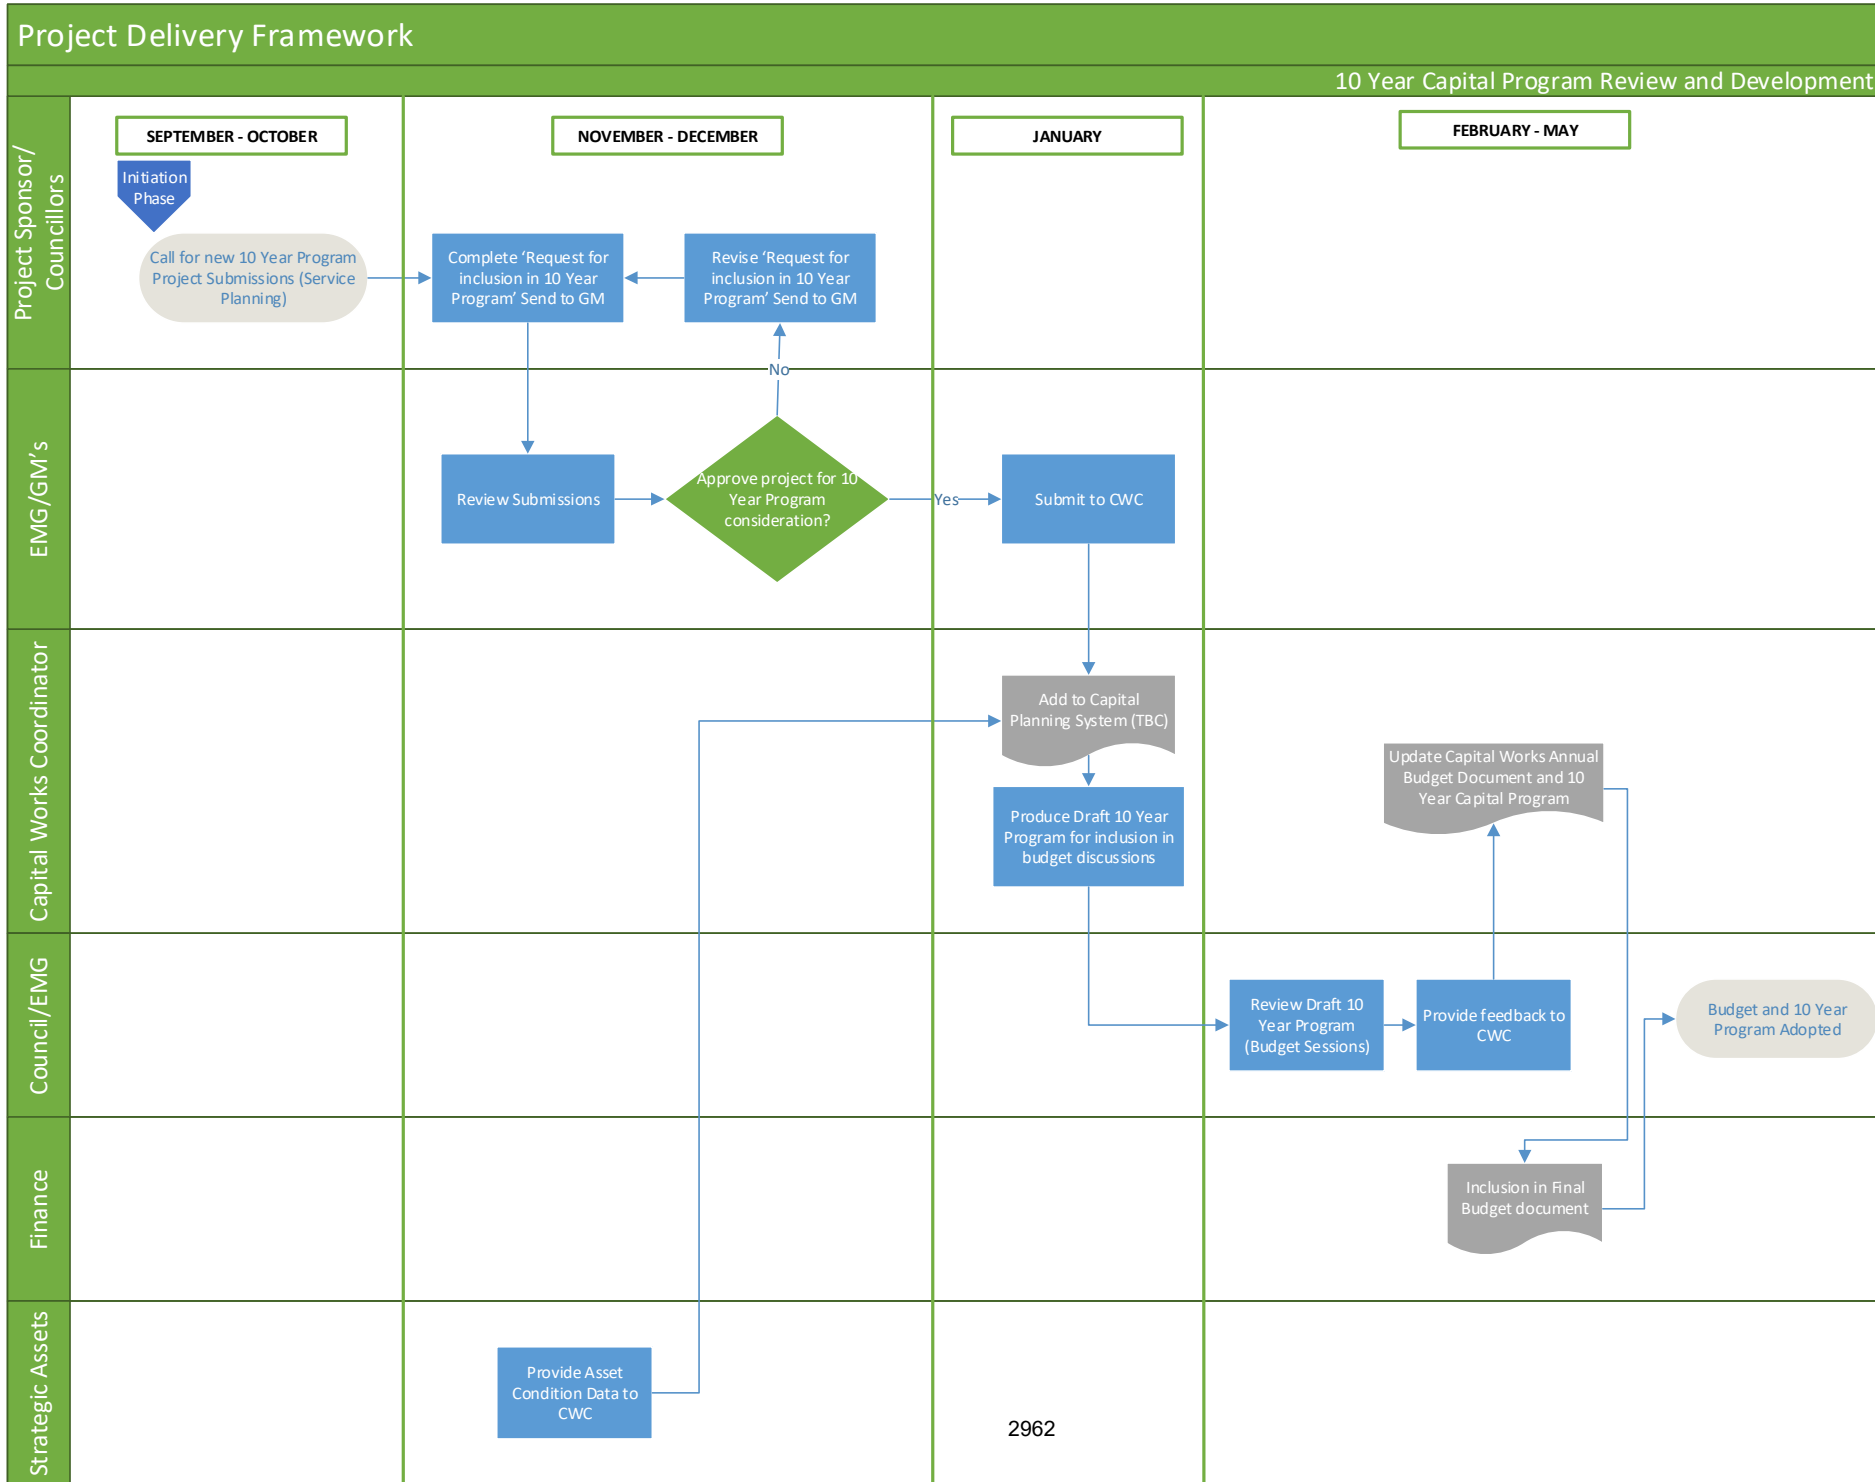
Project Delivery Framework

10 Year Capital Program Review and Development

SEPTEMBER - OCTOBER

NOVEMBER - DECEMBER

JANUARY

FEBRUARY - MAY

Project Sponsor/ Councillors

Initiation Phase

Call for new 10 Year Program Project Submissions (Service Planning)

Complete 'Request for inclusion in 10 Year Program' Send to GM

Revise 'Request for inclusion in 10 Year Program' Send to GM

No

EMG/GM's

Review Submissions

Approve project for 10 Year Program consideration?

Yes

Submit to CWC

Capital Works Coordinator

Add to Capital Planning System (TBC)

Produce Draft 10 Year Program for inclusion in budget discussions

Update Capital Works Annual Budget Document and 10 Year Capital Program

Council/EMG

Review Draft 10 Year Program (Budget Sessions)

Provide feedback to CWC

Budget and 10 Year Program Adopted

Finance

Inclusion in Final Budget document

Strategic Assets

Provide Asset Condition Data to CWC

2962